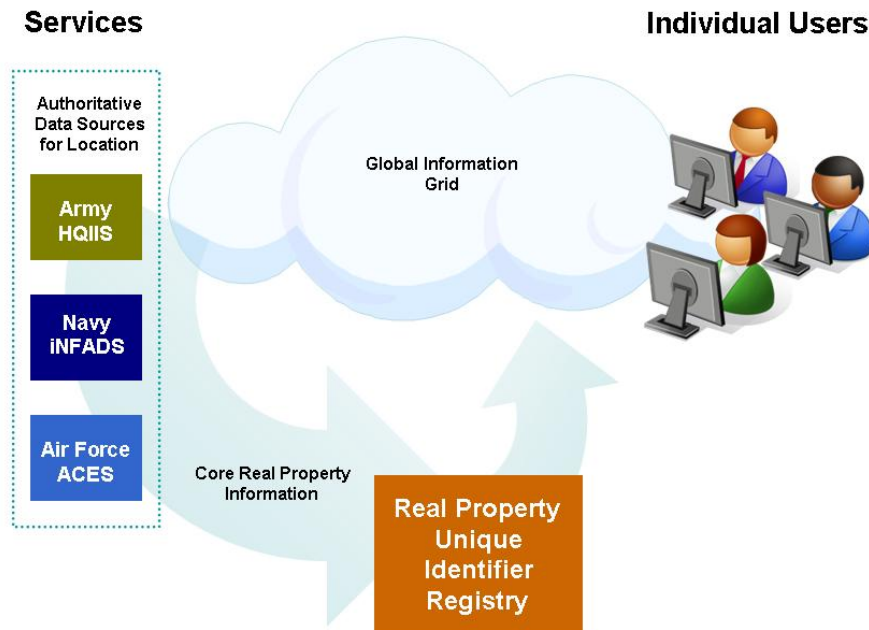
Services

Individual Users

Authoritative Data Sources for Location

Army HQIIS

Navy iNFADS

Air Force ACES

Global Information Grid

Core Real Property Information

Real Property Unique Identifier Registry